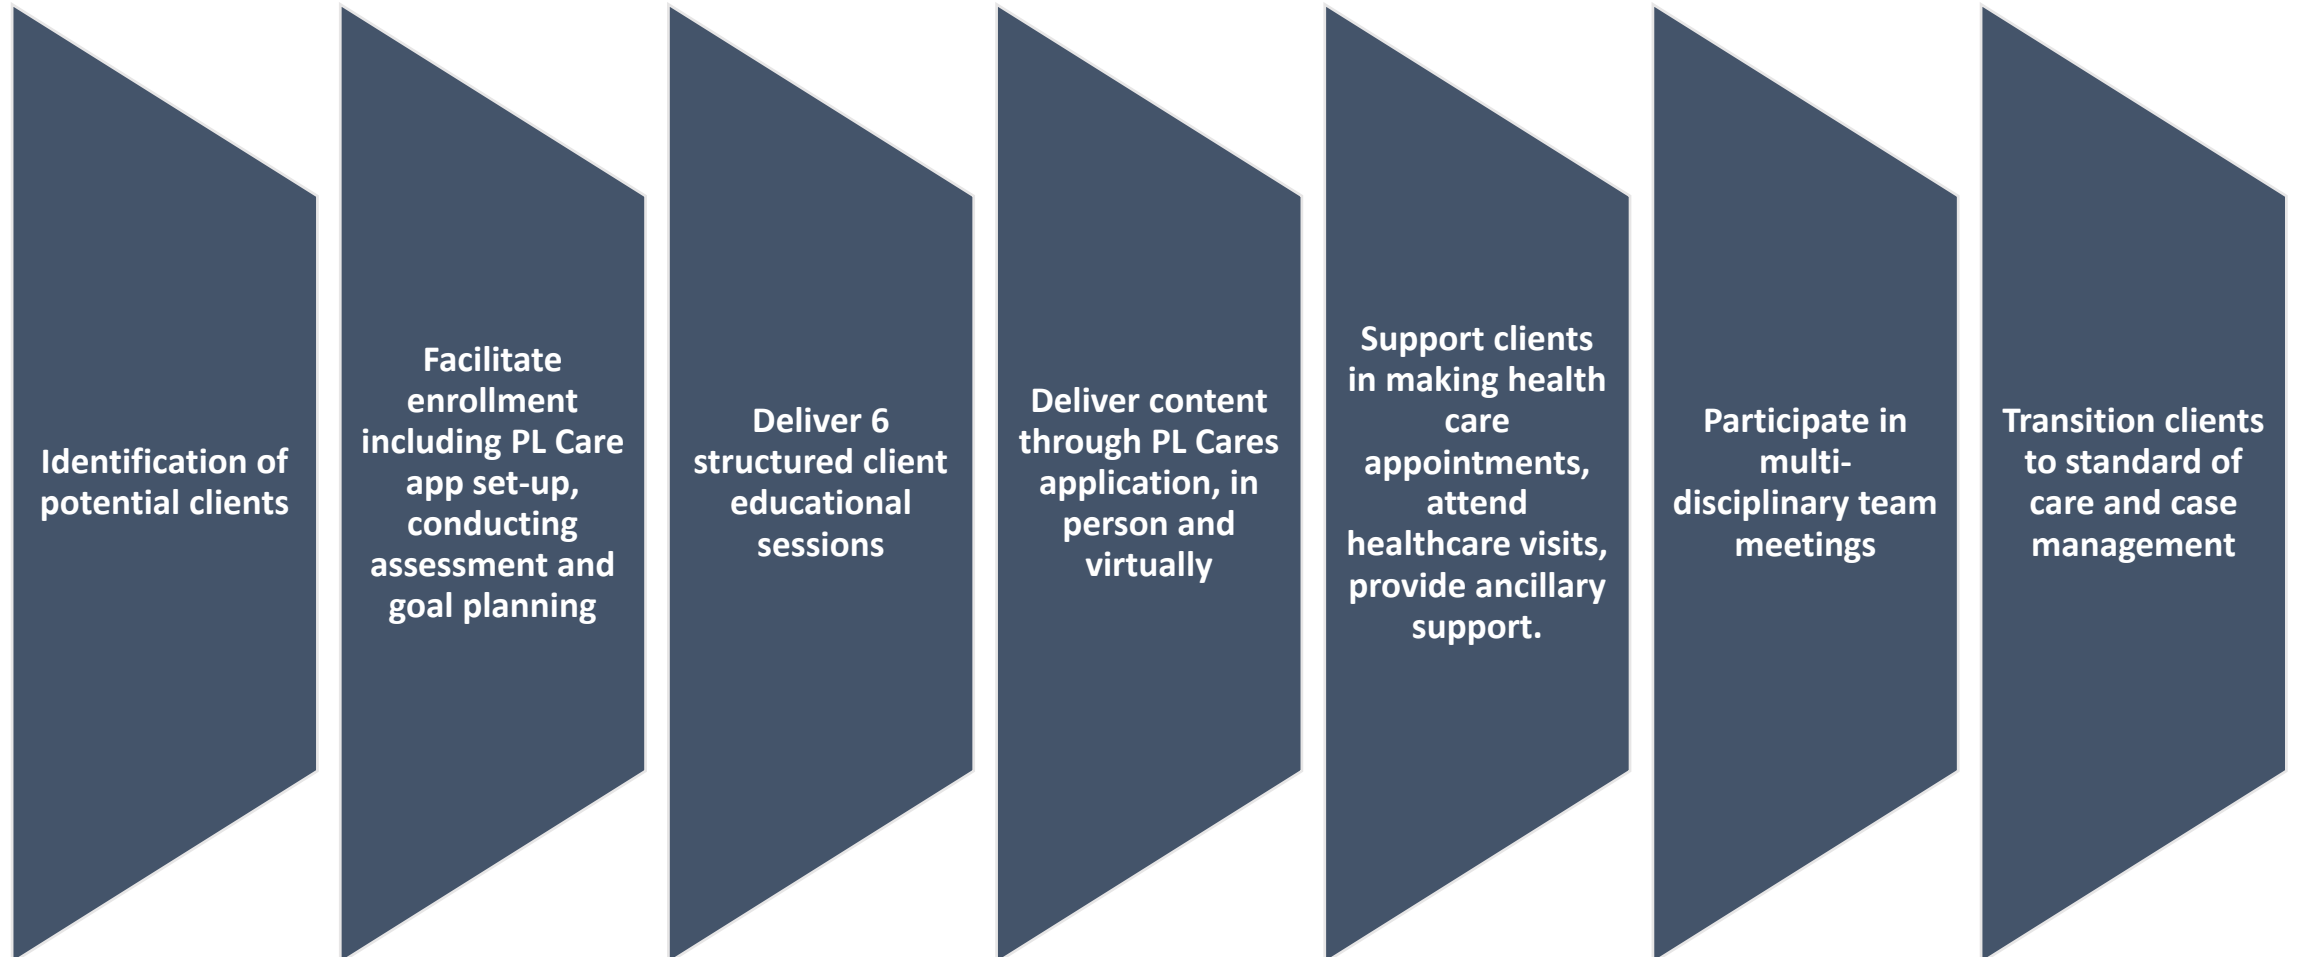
Identification of potential clients

Facilitate enrollment including PL Care app set-up, conducting assessment and goal planning

Deliver 6 structured client educational sessions

Deliver content through PL Cares application, in person and virtually

Support clients in making health care appointments, attend healthcare visits, provide ancillary support.

Participate in multi-disciplinary team meetings

Transition clients to standard of care and case management